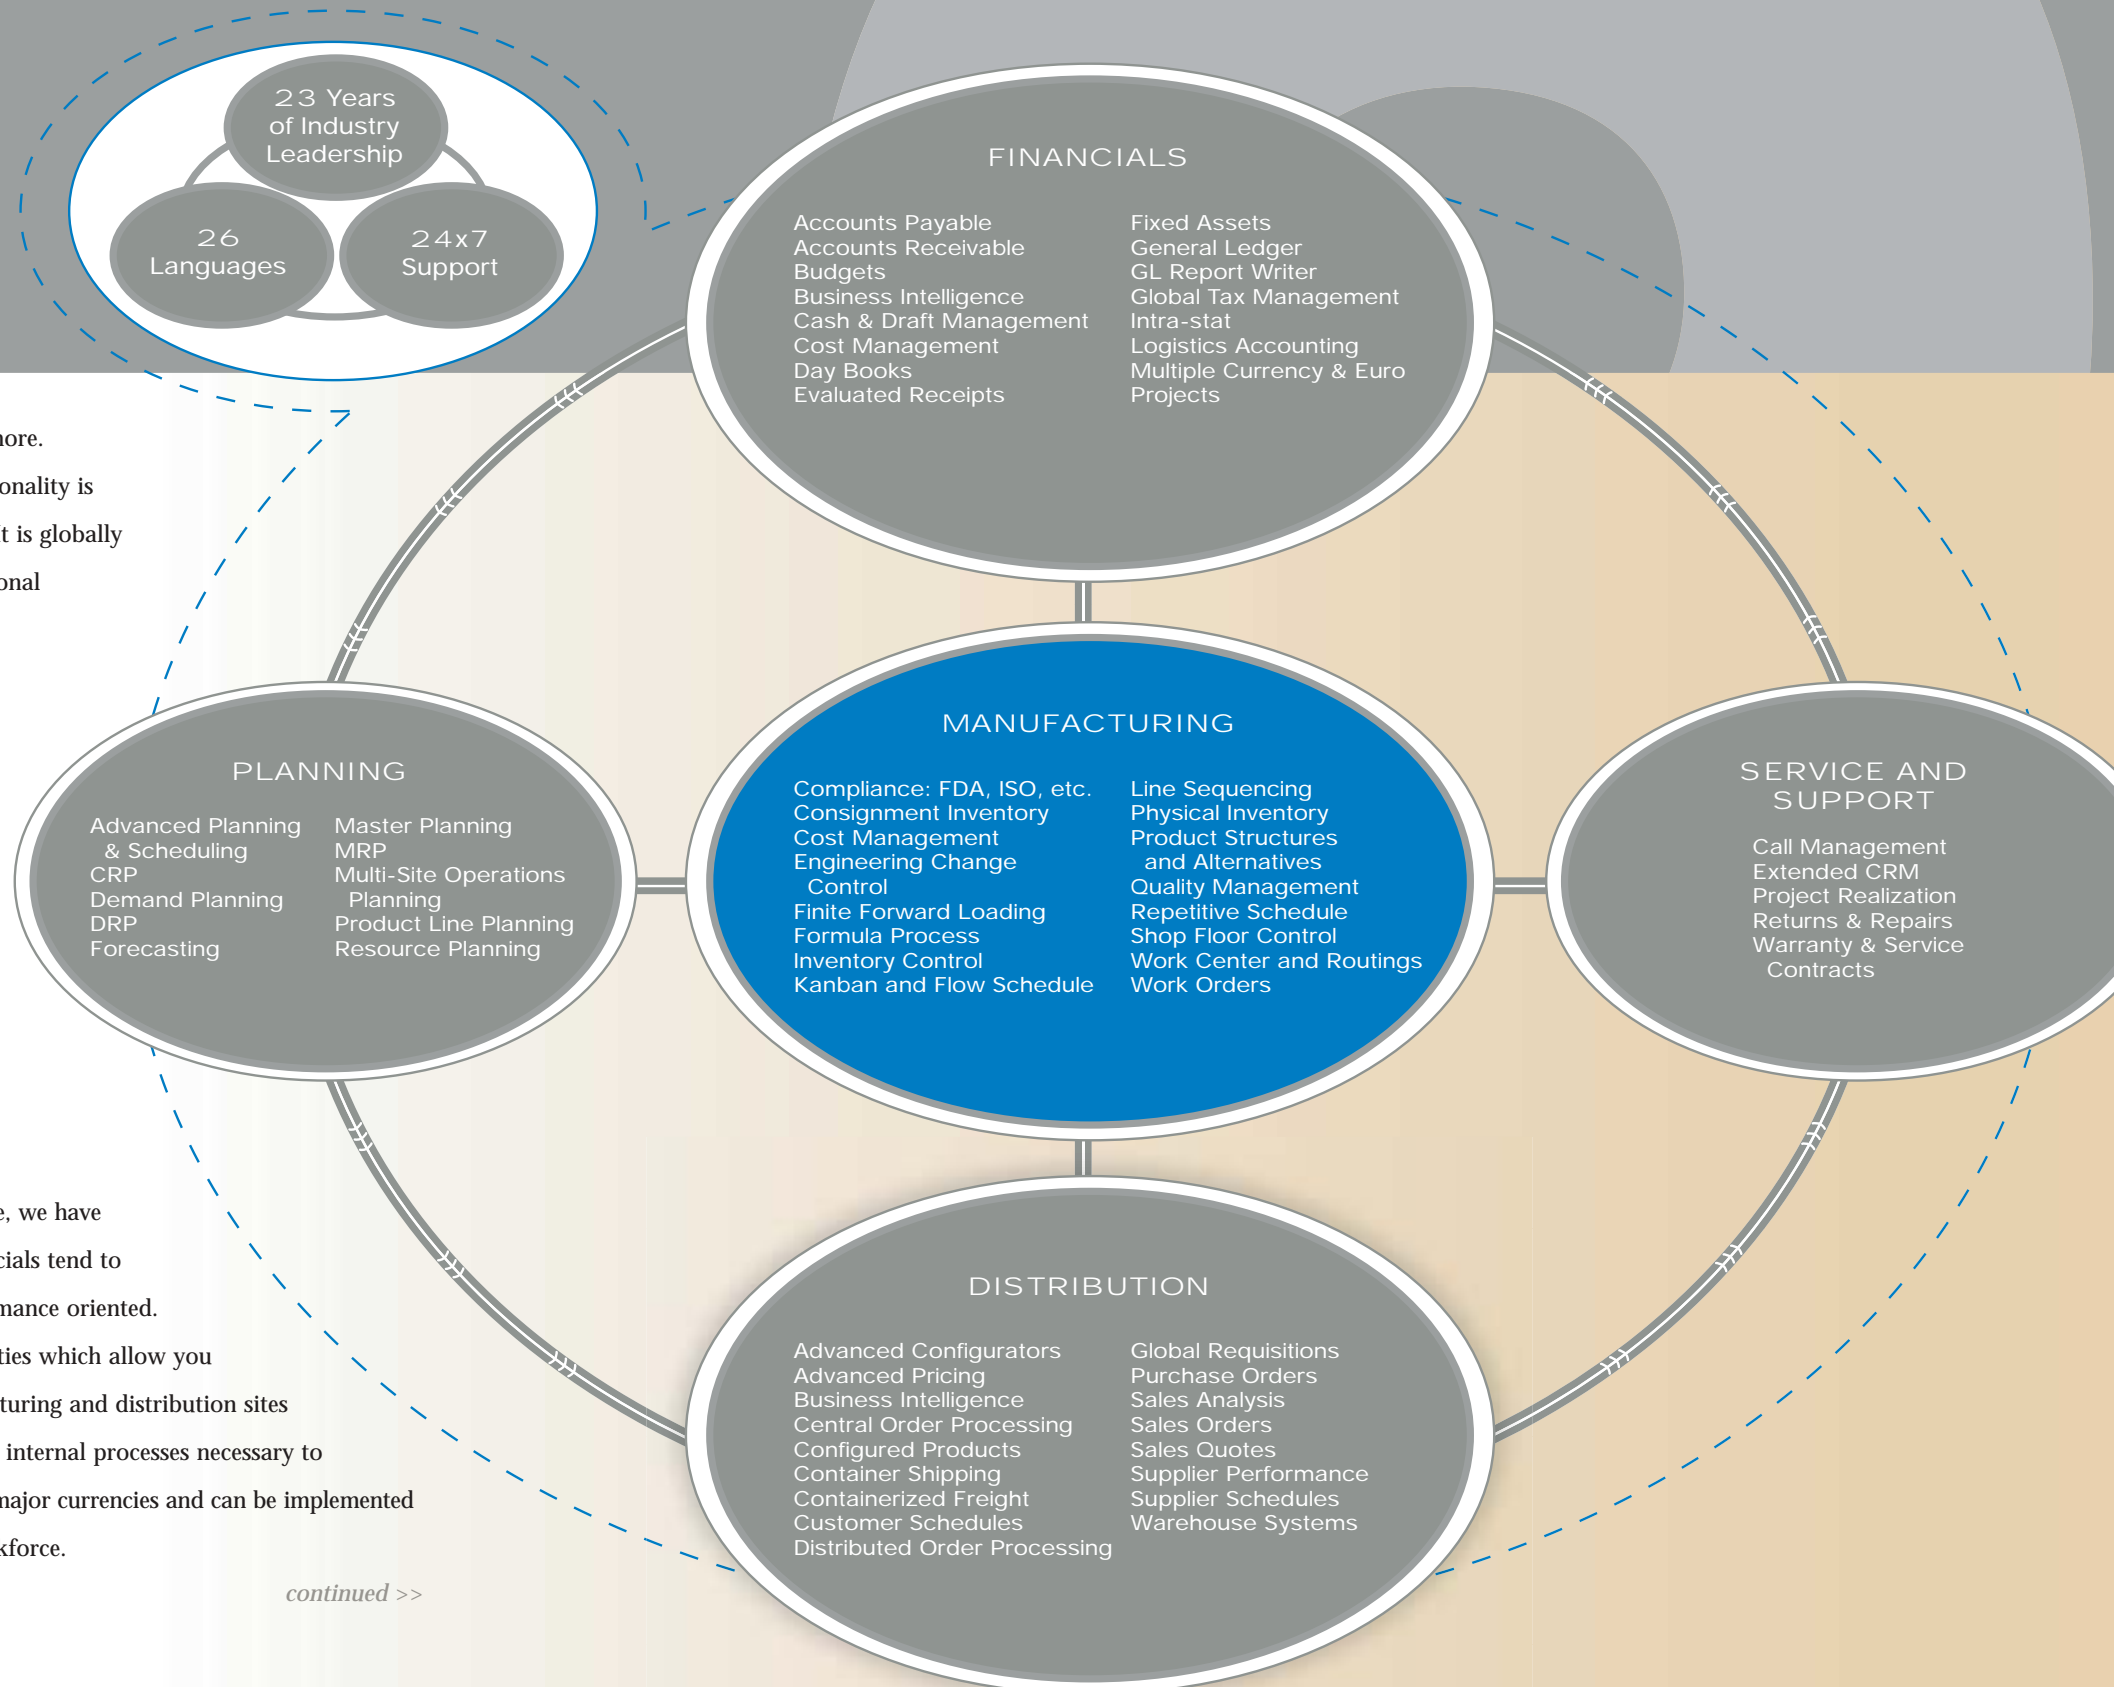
23 Years of Industry Leadership

26 Languages

24x7 Support

FINANCIALS

Accounts Payable
Accounts Receivable
Budgets
Business Intelligence
Cash & Draft Management
Cost Management
Day Books
Evaluated Receipts

Fixed Assets
General Ledger
GL Report Writer
Global Tax Management
Intra-stat
Logistics Accounting
Multiple Currency & Euro
Projects

ore.
onality is
t is globally
onal

PLANNING

Advanced Planning & Scheduling
CRP
Demand Planning
DRP
Forecasting

Master Planning
MRP
Multi-Site Operations Planning
Product Line Planning
Resource Planning

MANUFACTURING

Compliance: FDA, ISO, etc.
Consignment Inventory
Cost Management
Engineering Change Control
Finite Forward Loading
Formula Process
Inventory Control
Kanban and Flow Schedule

Line Sequencing
Physical Inventory
Product Structures and Alternatives
Quality Management
Repetitive Schedule
Shop Floor Control
Work Center and Routings
Work Orders

SERVICE AND SUPPORT

Call Management
Extended CRM
Project Realization
Returns & Repairs
Warranty & Service Contracts

e, we have
cials tend to
mance oriented.
ties which allow you
turing and distribution sites
internal processes necessary to
major currencies and can be implemented
kforce.

continued >>

DISTRIBUTION

Advanced Configurators
Advanced Pricing
Business Intelligence
Central Order Processing
Configured Products
Container Shipping
Containerized Freight
Customer Schedules
Distributed Order Processing

Global Requisitions
Purchase Orders
Sales Analysis
Sales Orders
Sales Quotes
Supplier Performance
Supplier Schedules
Warehouse Systems